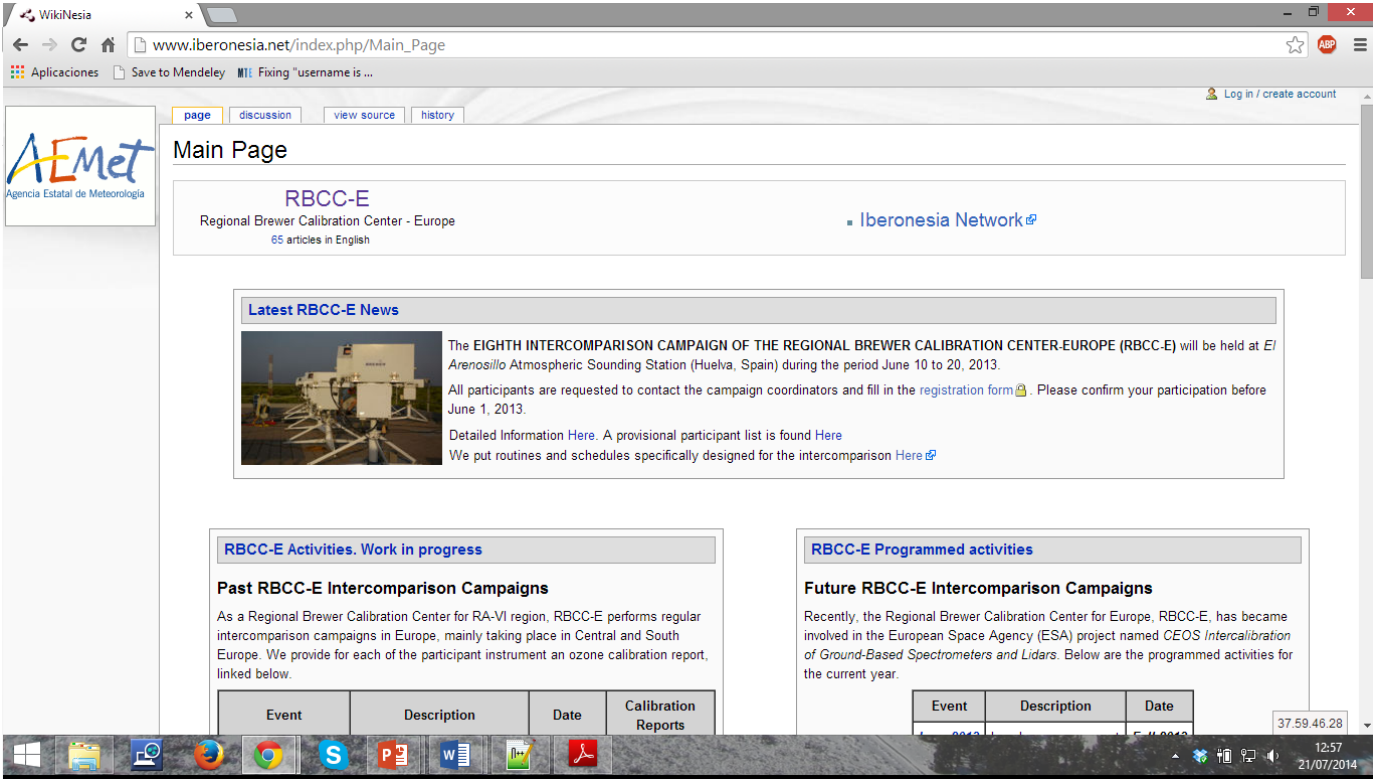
WikiNesia ×

www.iberonesia.net/index.php/Main_Page

Aplicaciones Save to Mendeley Fixing "username is ...

Log in / create account

page discussion view source history

AEMet
Agencia Estatal de Meteorología

Main Page

RBCC-E
Regional Brewer Calibration Center - Europe
65 articles in English

Iberonesia Network

Latest RBCC-E News

The EIGHTH INTERCOMPARISON CAMPAIGN OF THE REGIONAL BREWER CALIBRATION CENTER-EUROPE (RBCC-E) will be held at *El Arenosillo* Atmospheric Sounding Station (Huelva, Spain) during the period June 10 to 20, 2013.

All participants are requested to contact the campaign coordinators and fill in the registration form. Please confirm your participation before June 1, 2013.

Detailed Information Here. A provisional participant list is found Here
We put routines and schedules specifically designed for the intercomparison Here

RBCC-E Activities. Work in progress

Past RBCC-E Intercomparison Campaigns

As a Regional Brewer Calibration Center for RA-VI region, RBCC-E performs regular intercomparison campaigns in Europe, mainly taking place in Central and South Europe. We provide for each of the participant instrument an ozone calibration report, linked below.

| Event | Description | Date | Calibration Reports |
|---|---|---|---|

RBCC-E Programmed activities

Future RBCC-E Intercomparison Campaigns

Recently, the Regional Brewer Calibration Center for Europe, RBCC-E, has became involved in the European Space Agency (ESA) project named *CEOS Intercalibration of Ground-Based Spectrometers and Lidars*. Below are the programmed activities for the current year.

| Event | Description | Date |
|---|---|---|
| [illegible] | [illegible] | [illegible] |

37.59.46.28

12:57
21/07/2014